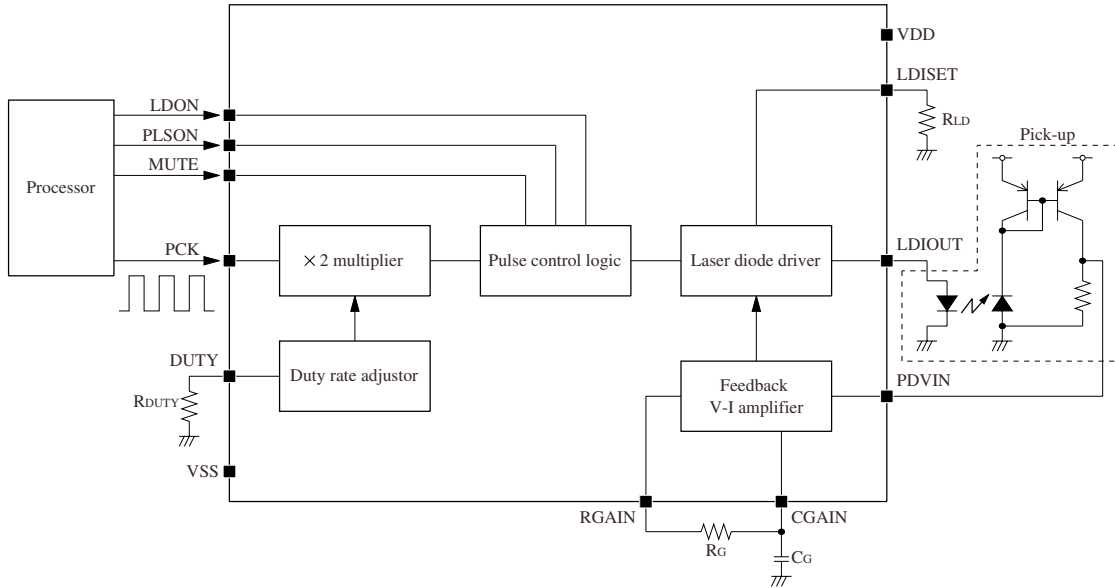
VDD
LDISET
$R_{LD}$
Pick-up
LDON
PLSON
MUTE
Processor
PCK
× 2 multiplier
Pulse control logic
Laser diode driver
LDIOUT
DUTY
$R_{DUTY}$
Duty rate adjustor
Feedback V-I amplifier
PDVIN
VSS
RGAIN
CGAIN
$R_G$
$C_G$